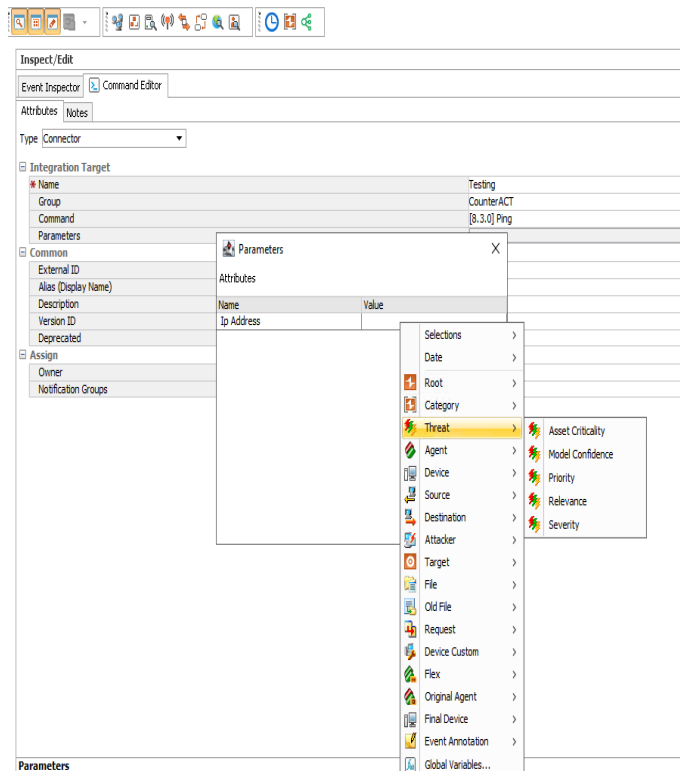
Inspect/Edit

Event Inspector | Command Editor

Attributes | Notes

Type Connector

Integration Target

| | |
|---|---|
| * Name | Testing |
| Group | CounterACT |
| Command | [8.3.0] Ping |
| Parameters | |

Common

| |
|---|
| External ID |
| Alias (Display Name) |
| Description |
| Version ID |
| Deprecated |

Assign

| |
|---|
| Owner |
| Notification Groups |

Parameters X

Attributes

| Name | Value |
|---|---|
| Ip Address | |

Selections
Date
Root
Category
Threat
Agent
Device
Source
Destination
Attacker
Target
File
Old File
Request
Device Custom
Flex
Original Agent
Final Device
Event Annotation
Global Variables...

Asset Criticality
Model Confidence
Priority
Relevance
Severity

Parameters